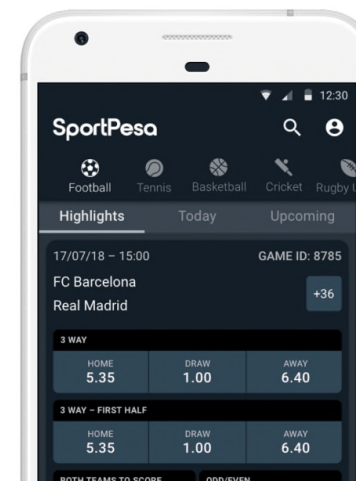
12:30

SportPesa

Football Tennis Basketball Cricket Rugby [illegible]

Highlights Today Upcoming

17/07/18 – 15:00 GAME ID: 8785

FC Barcelona
Real Madrid

+36

3 WAY

| HOME | DRAW | AWAY |
|---|---|---|
| 5.35 | 1.00 | 6.40 |

3 WAY – FIRST HALF

| HOME | DRAW | AWAY |
|---|---|---|
| 5.35 | 1.00 | 6.40 |

BOTH TEAMS TO SCORE ODD/EVEN